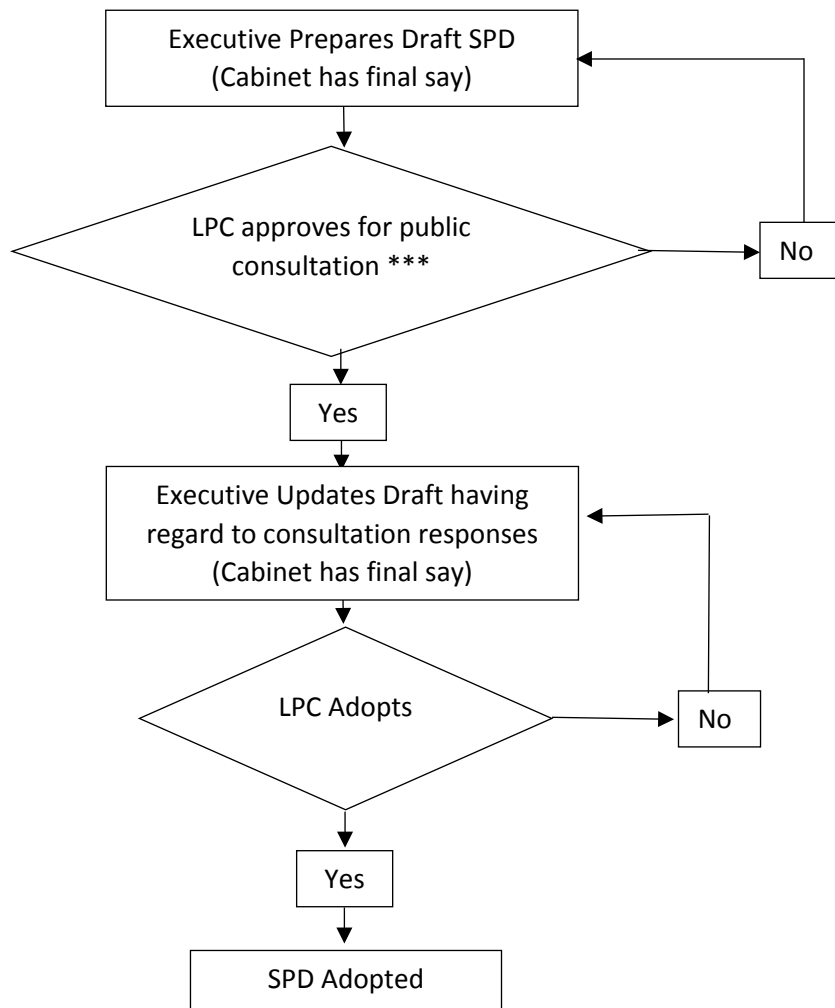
Executive Prepares Draft SPD
(Cabinet has final say)

LPC approves for public consultation ***

No

Yes

Executive Updates Draft having regard to consultation responses
(Cabinet has final say)

LPC Adopts

No

Yes

SPD Adopted